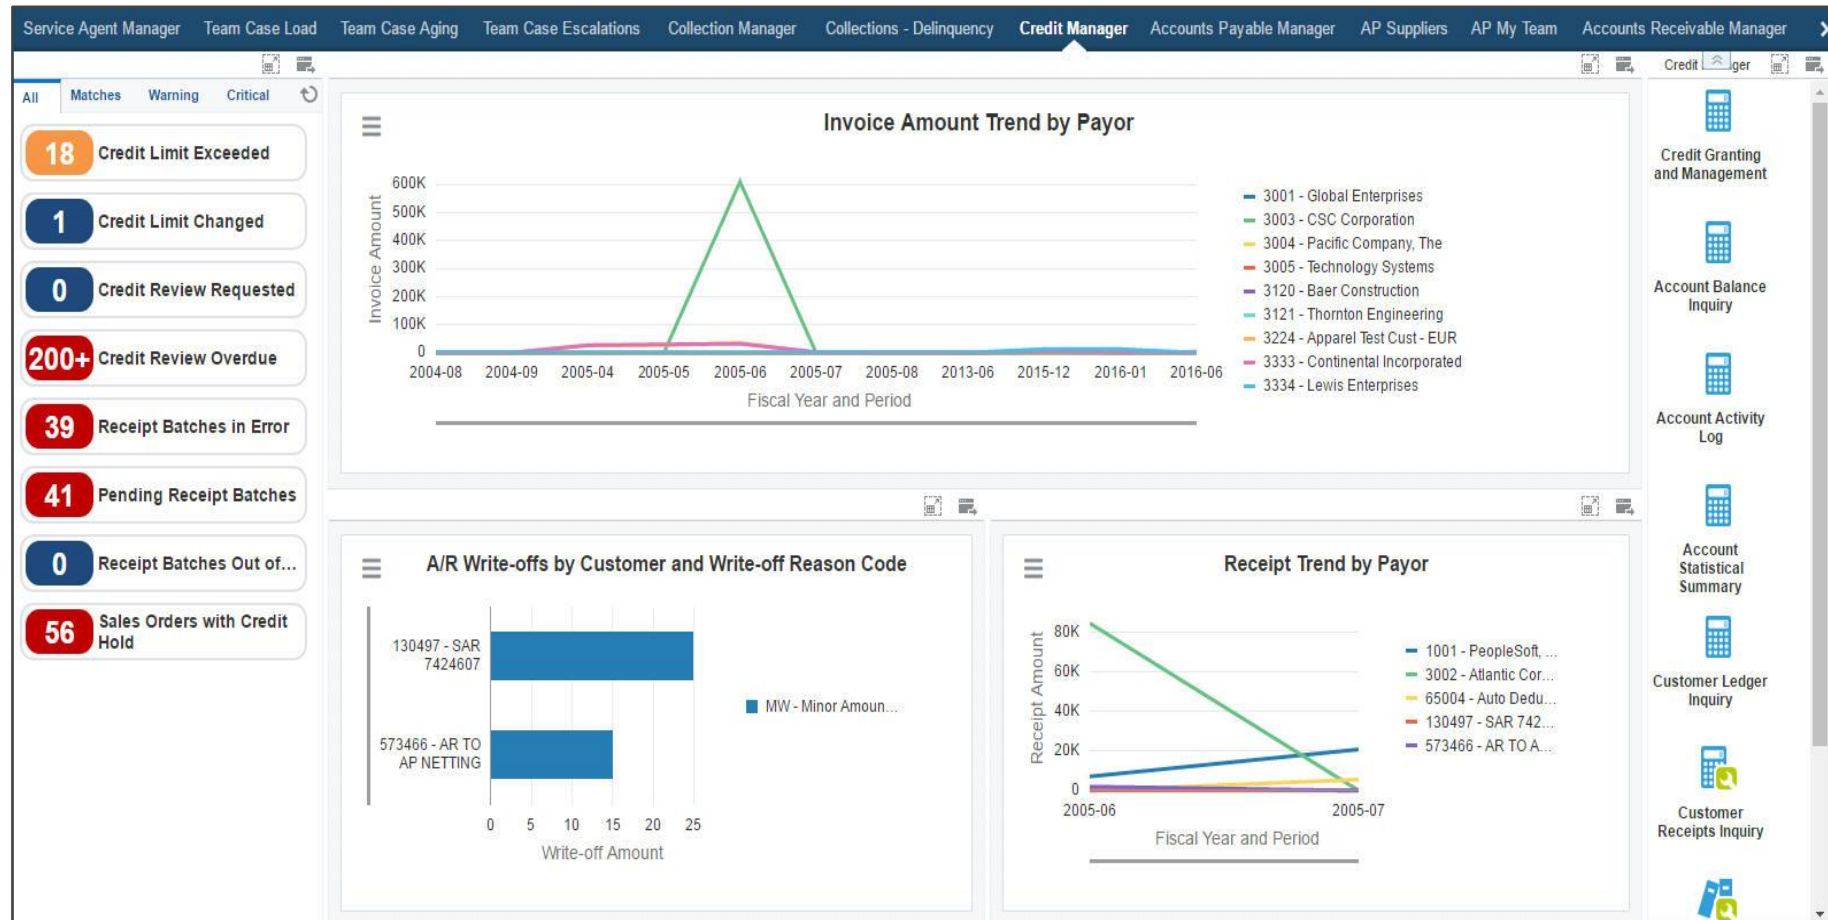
Service Agent Manager Team Case Load Team Case Aging Team Case Escalations Collection Manager Collections - Delinquency Credit Manager Accounts Payable Manager AP Suppliers AP My Team Accounts Receivable Manager

All Matches Warning Critical

18 Credit Limit Exceeded
1 Credit Limit Changed
0 Credit Review Requested
200+ Credit Review Overdue
39 Receipt Batches in Error
41 Pending Receipt Batches
0 Receipt Batches Out of...
56 Sales Orders with Credit Hold

Invoice Amount Trend by Payor

| Invoice Amount |
|---|
| 600K |
| 500K |
| 400K |
| 300K |
| 200K |
| 100K |
| 0 |

2004-08 2004-09 2005-04 2005-05 2005-06 2005-07 2005-08 2013-06 2015-12 2016-01 2016-06

Fiscal Year and Period

3001 - Global Enterprises
3003 - CSC Corporation
3004 - Pacific Company, The
3005 - Technology Systems
3120 - Baer Construction
3121 - Thornton Engineering
3224 - Apparel Test Cust - EUR
3333 - Continental Incorporated
3334 - Lewis Enterprises

A/R Write-offs by Customer and Write-off Reason Code

130497 - SAR 7424607
573466 - AR TO AP NETTING
0 5 10 15 20 25
Write-off Amount
MW - Minor Amoun...

Receipt Trend by Payor

Receipt Amount
80K
60K
40K
20K
0
2005-06 2005-07
Fiscal Year and Period

1001 - PeopleSoft, ...
3002 - Atlantic Cor...
65004 - Auto Dedu...
130497 - SAR 742...
573466 - AR TO A...

Credit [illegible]ger

Credit Granting and Management
Account Balance Inquiry
Account Activity Log
Account Statistical Summary
Customer Ledger Inquiry
Customer Receipts Inquiry